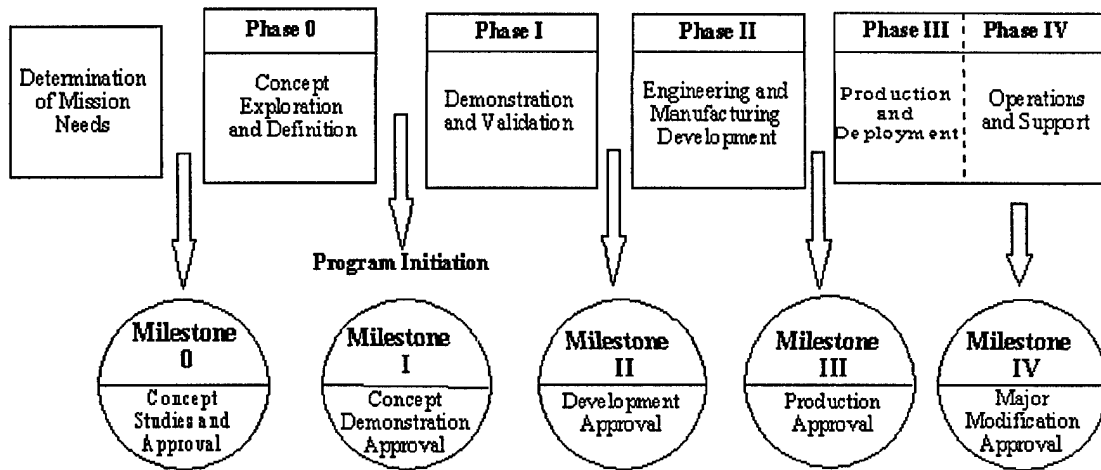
Determination of Mission Needs

Phase 0

Concept Exploration and Definition

Phase I

Demonstration and Validation

Phase II

Engineering and Manufacturing Development

Phase III

Production and Deployment

Phase IV

Operations and Support

Program Initiation

Milestone 0

Concept Studies and Approval

Milestone I

Concept Demonstration Approval

Milestone II

Development Approval

Milestone III

Production Approval

Milestone IV

Major Modification Approval